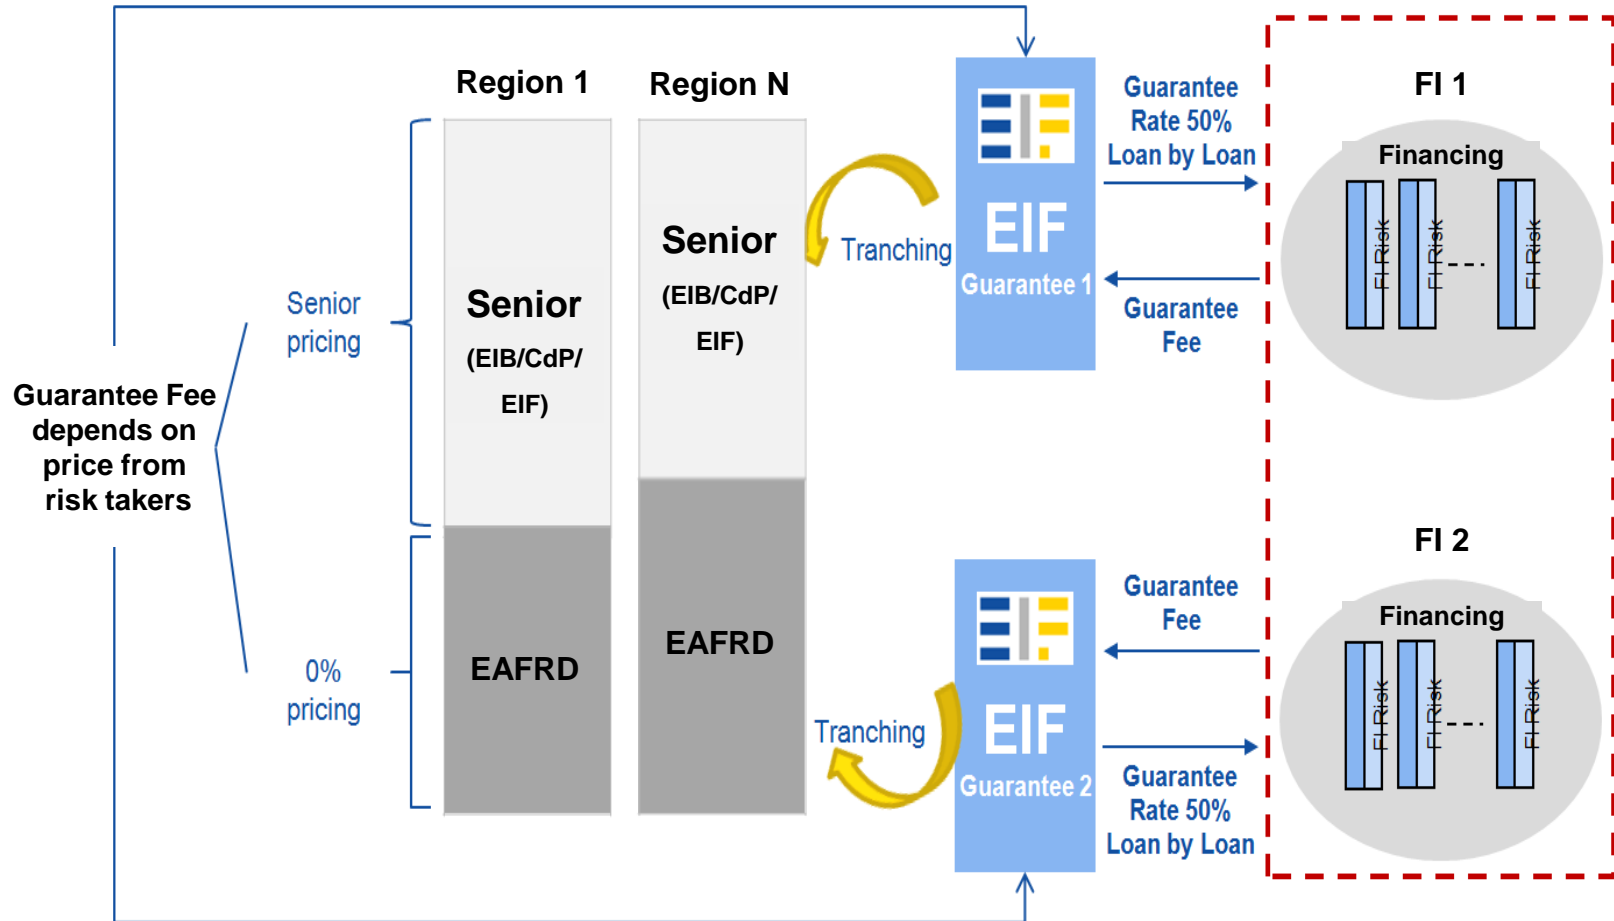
Region 1

Region N

Senior pricing

Senior (EIB/CdP/ EIF)

Senior (EIB/CdP/ EIF)

Guarantee Fee depends on price from risk takers

0% pricing

EAFRD

EAFRD

Tranching

Tranching

EIF Guarantee 1

EIF Guarantee 2

Guarantee Rate 50% Loan by Loan

Guarantee Fee

Guarantee Fee

Guarantee Rate 50% Loan by Loan

FI 1

Financing

FI Risk

FI Risk

FI Risk

FI 2

Financing

FI Risk

FI Risk

FI Risk